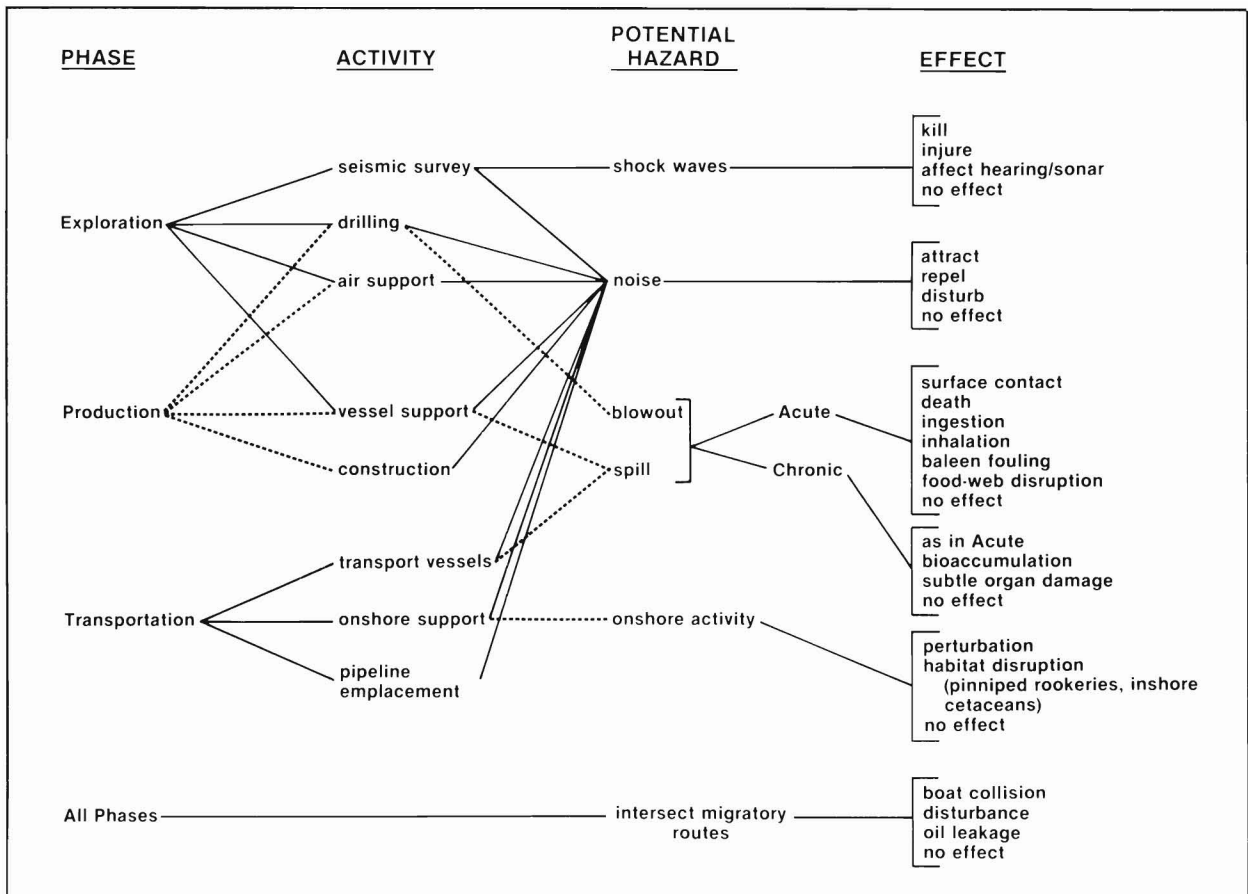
PHASE

ACTIVITY

POTENTIAL HAZARD

EFFECT

seismic survey

shock waves

kill
injure
affect hearing/sonar
no effect

Exploration

drilling

air support

noise

attract
repel
disturb
no effect

Production

vessel support

blowout

Acute

surface contact
death
ingestion
inhalation
baleen fouling
food-web disruption
no effect

construction

spill

Chronic

as in Acute
bioaccumulation
subtle organ damage
no effect

transport vessels

Transportation

onshore support

onshore activity

perturbation
habitat disruption
(pinniped rookeries, inshore cetaceans)
no effect

pipeline emplacement

All Phases

intersect migratory routes

boat collision
disturbance
oil leakage
no effect